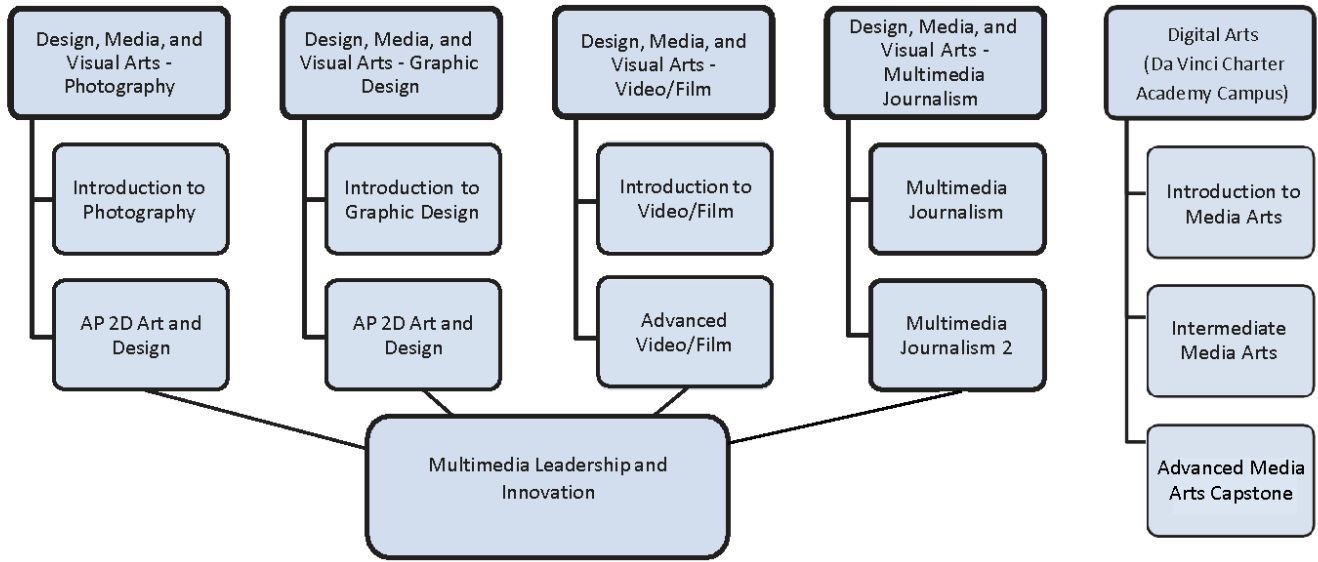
Design, Media, and Visual Arts - Photography

Introduction to Photography

AP 2D Art and Design

Design, Media, and Visual Arts - Graphic Design

Introduction to Graphic Design

AP 2D Art and Design

Design, Media, and Visual Arts - Video/Film

Introduction to Video/Film

Advanced Video/Film

Design, Media, and Visual Arts - Multimedia Journalism

Multimedia Journalism

Multimedia Journalism 2

Digital Arts (Da Vinci Charter Academy Campus)

Introduction to Media Arts

Intermediate Media Arts

Advanced Media Arts Capstone

Multimedia Leadership and Innovation